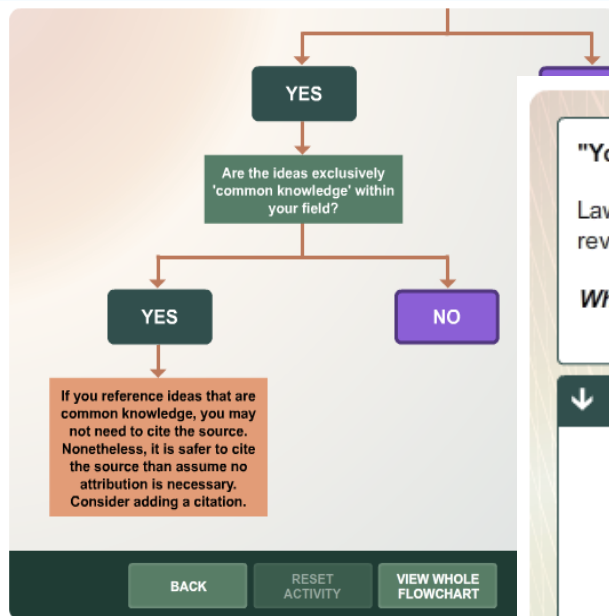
YES

Are the ideas exclusively 'common knowledge' within your field?

YES

NO

If you reference ideas that are common knowledge, you may not need to cite the source. Nonetheless, it is safer to cite the source than assume no attribution is necessary. Consider adding a citation.

"Yo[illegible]

Law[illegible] rev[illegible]

Wh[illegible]

BACK

RESET ACTIVITY

VIEW WHOLE FLOWCHART